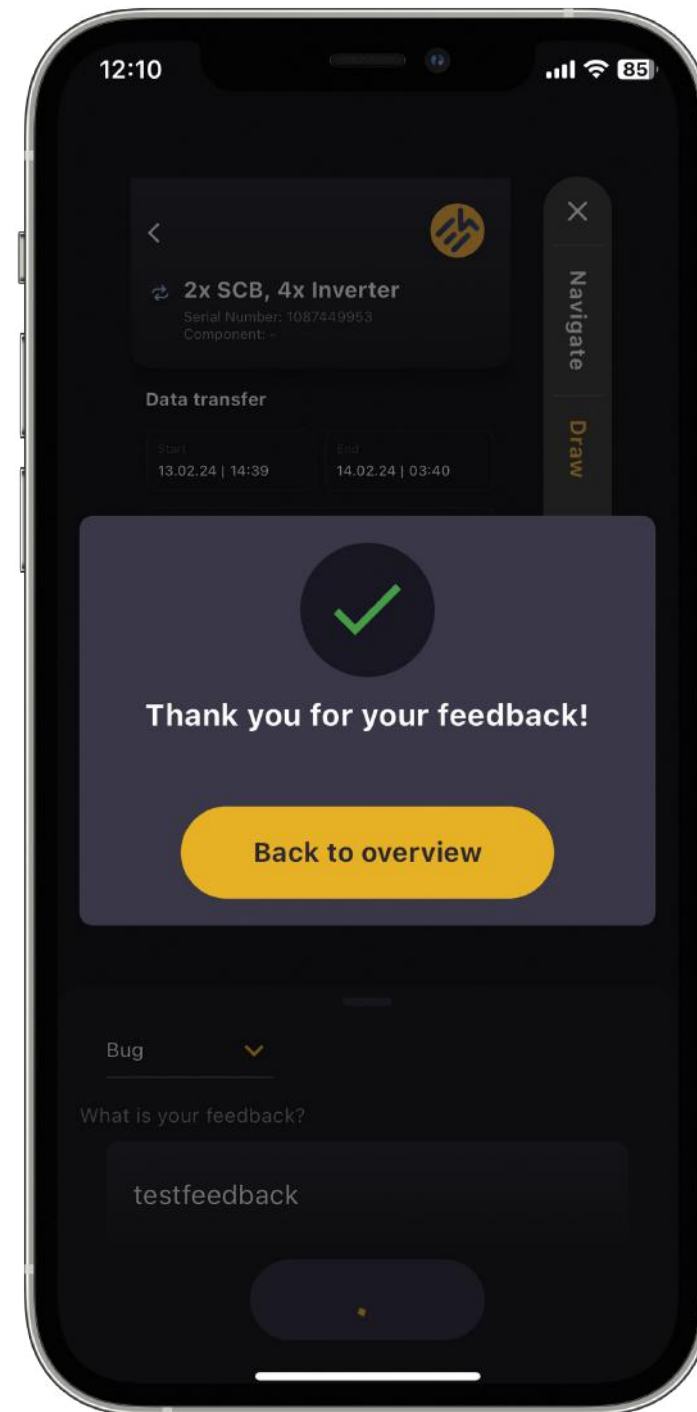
12:10

85

<

2x SCB, 4x Inverter

Serial Number: 1087449953

Component: -

Navigate

Draw

Data transfer

Start

13.02.24 | 14:39

End

14.02.24 | 03:40

Thank you for your feedback!

Back to overview

Bug

What is your feedback?

testfeedback